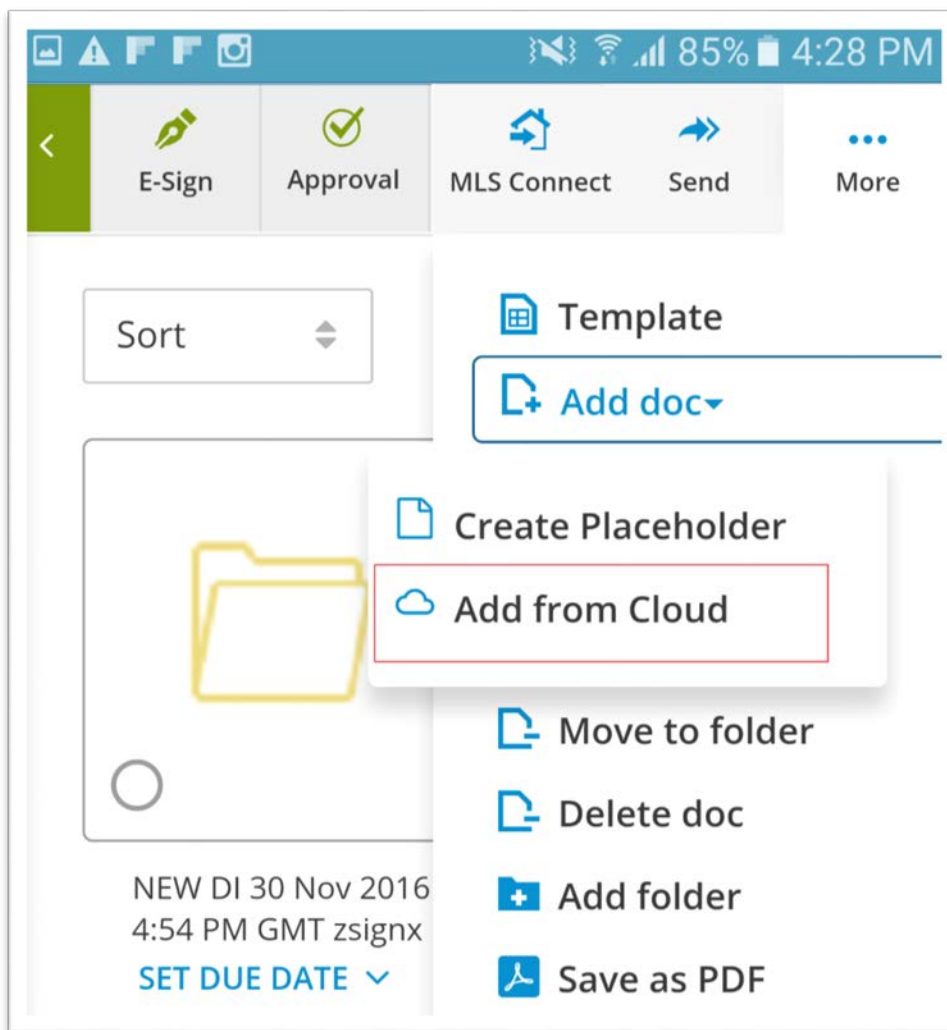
85% 4:28 PM

E-Sign
Approval
MLS Connect
Send
More

Sort

Template
Add doc

Create Placeholder
Add from Cloud

Move to folder
Delete doc
Add folder
Save as PDF

NEW DI 30 Nov 2016 4:54 PM GMT zsignx
SET DUE DATE